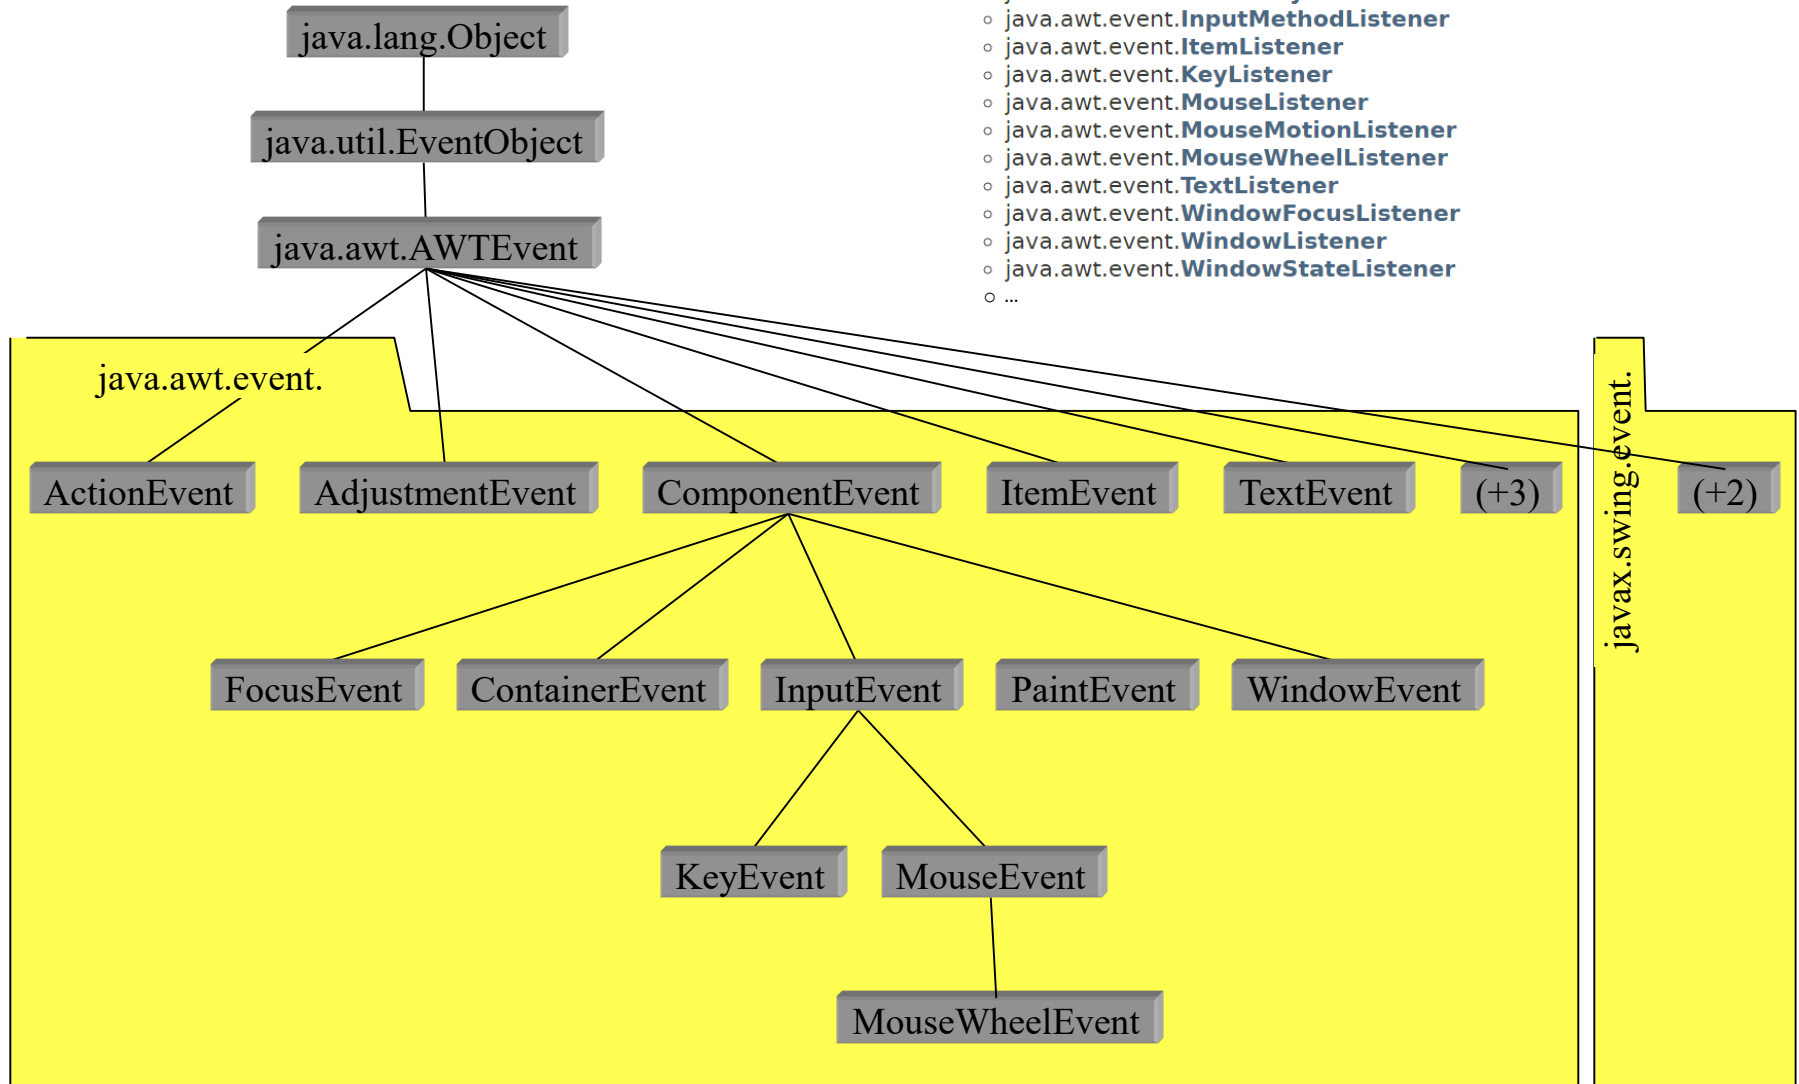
java.lang.Object

java.util.EventObject

java.awt.AWTEvent

- java.awt.event.InputMethodListener
- java.awt.event.ItemListener
- java.awt.event.KeyListener
- java.awt.event.MouseListener
- java.awt.event.MouseMotionListener
- java.awt.event.MouseWheelListener
- java.awt.event.TextListener
- java.awt.event.WindowFocusListener
- java.awt.event.WindowListener
- java.awt.event.WindowStateListener
- ...

java.awt.event.

ActionEvent AdjustmentEvent ComponentEvent ItemEvent TextEvent (+3)

FocusEvent ContainerEvent InputEvent PaintEvent WindowEvent

KeyEvent MouseEvent

MouseWheelEvent

javax.swing.event.

(+2)